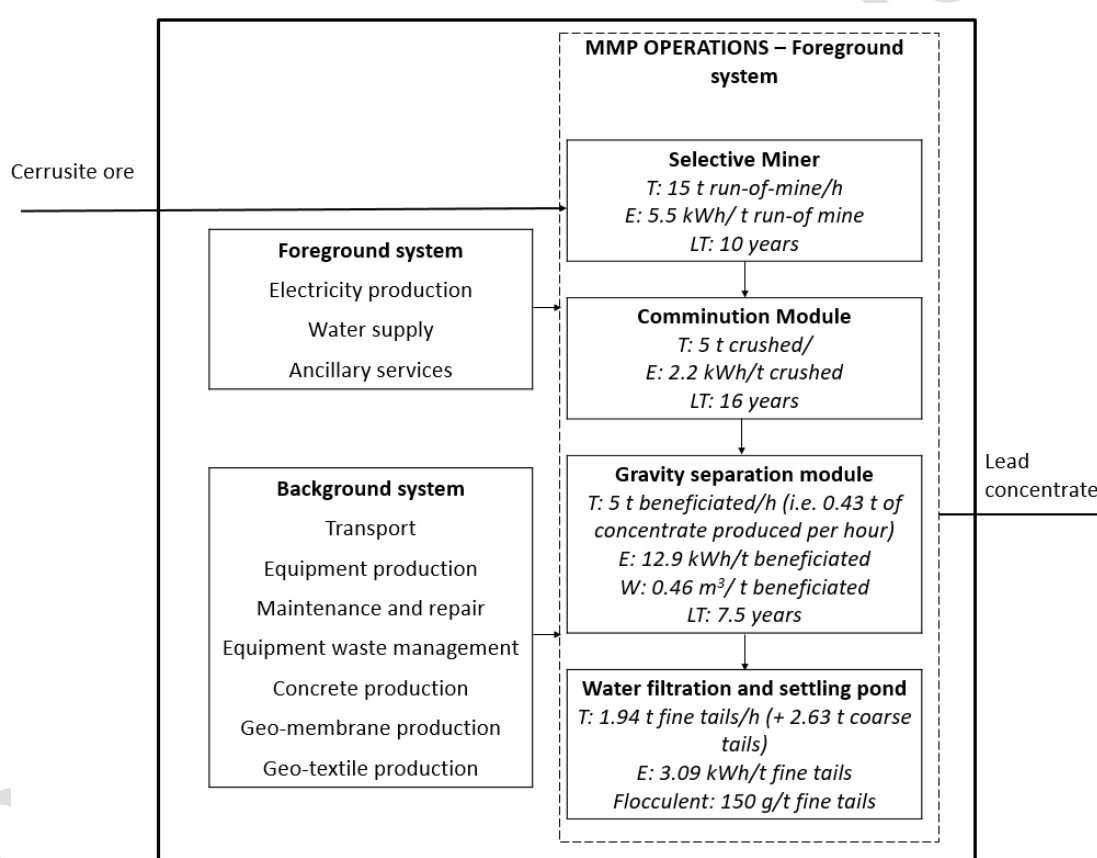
MMP OPERATIONS – Foreground system

Cerrusite ore

Selective Miner
T: 15 t run-of-mine/h
E: 5.5 kWh/ t run-of mine
LT: 10 years

Foreground system
Electricity production
Water supply
Ancillary services

Comminution Module
T: 5 t crushed/
E: 2.2 kWh/t crushed
LT: 16 years

Background system
Transport
Equipment production
Maintenance and repair
Equipment waste management
Concrete production
Geo-membrane production
Geo-textile production

Gravity separation module
T: 5 t beneficiated/h (i.e. 0.43 t of concentrate produced per hour)
E: 12.9 kWh/t beneficiated
W: 0.46 $m^3$/ t beneficiated
LT: 7.5 years

Lead concentrate

Water filtration and settling pond
T: 1.94 t fine tails/h (+ 2.63 t coarse tails)
E: 3.09 kWh/t fine tails
Flocculent: 150 g/t fine tails